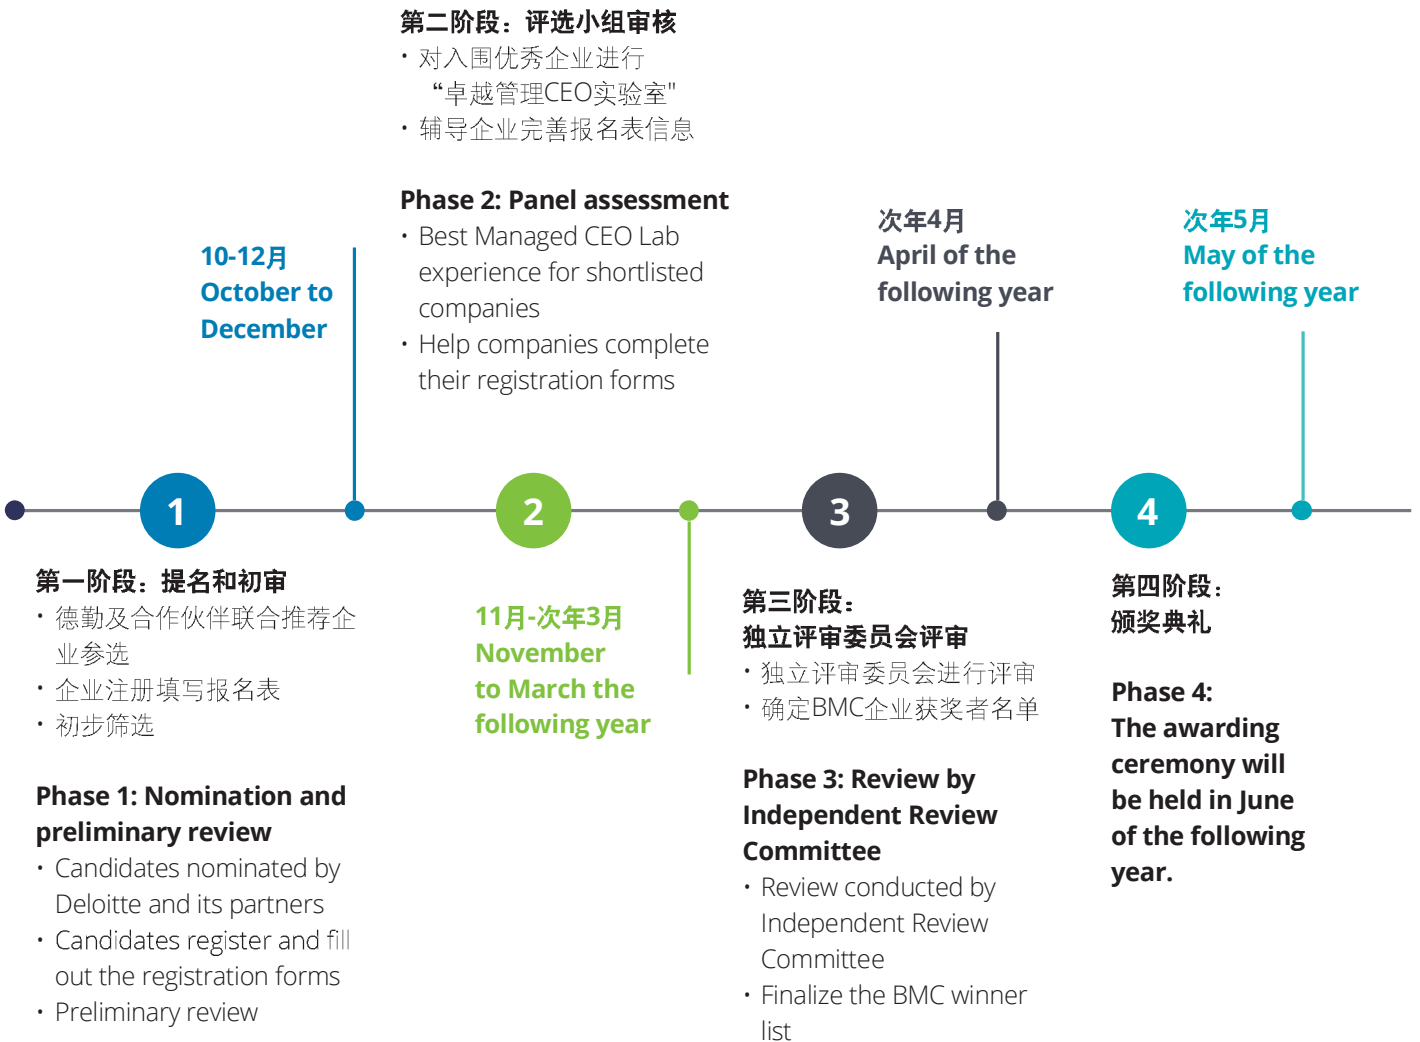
第二阶段：评选小组审核
· 对入围优秀企业进行“卓越管理CEO实验室"
· 辅导企业完善报名表信息

Phase 2: Panel assessment
· Best Managed CEO Lab experience for shortlisted companies
· Help companies complete their registration forms

10-12月
October to December

次年4月
April of the following year

次年5月
May of the following year

1

2

3

4

第一阶段：提名和初审
· 德勤及合作伙伴联合推荐企业参选
· 企业注册填写报名表
· 初步筛选

Phase 1: Nomination and preliminary review
· Candidates nominated by Deloitte and its partners
· Candidates register and fill out the registration forms
· Preliminary review

11月-次年3月
November to March the following year

第三阶段：
独立评审委员会评审
· 独立评审委员会进行评审
· 确定BMC企业获奖者名单

Phase 3: Review by Independent Review Committee
· Review conducted by Independent Review Committee
· Finalize the BMC winner list

第四阶段：
颁奖典礼

Phase 4:
The awarding ceremony will be held in June of the following year.